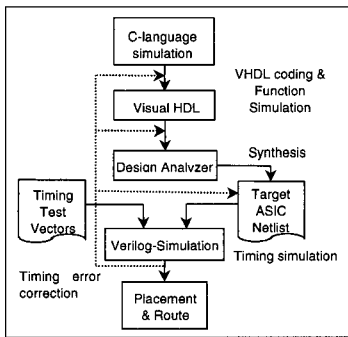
C-language simulation

VHDL coding & Function Simulation

Visual HDL

Design Analyzer

Synthesis

Timing Test Vectors

Target ASIC Netlist

Verilog-Simulation

Timing simulation

Timing error correction

Placement & Route